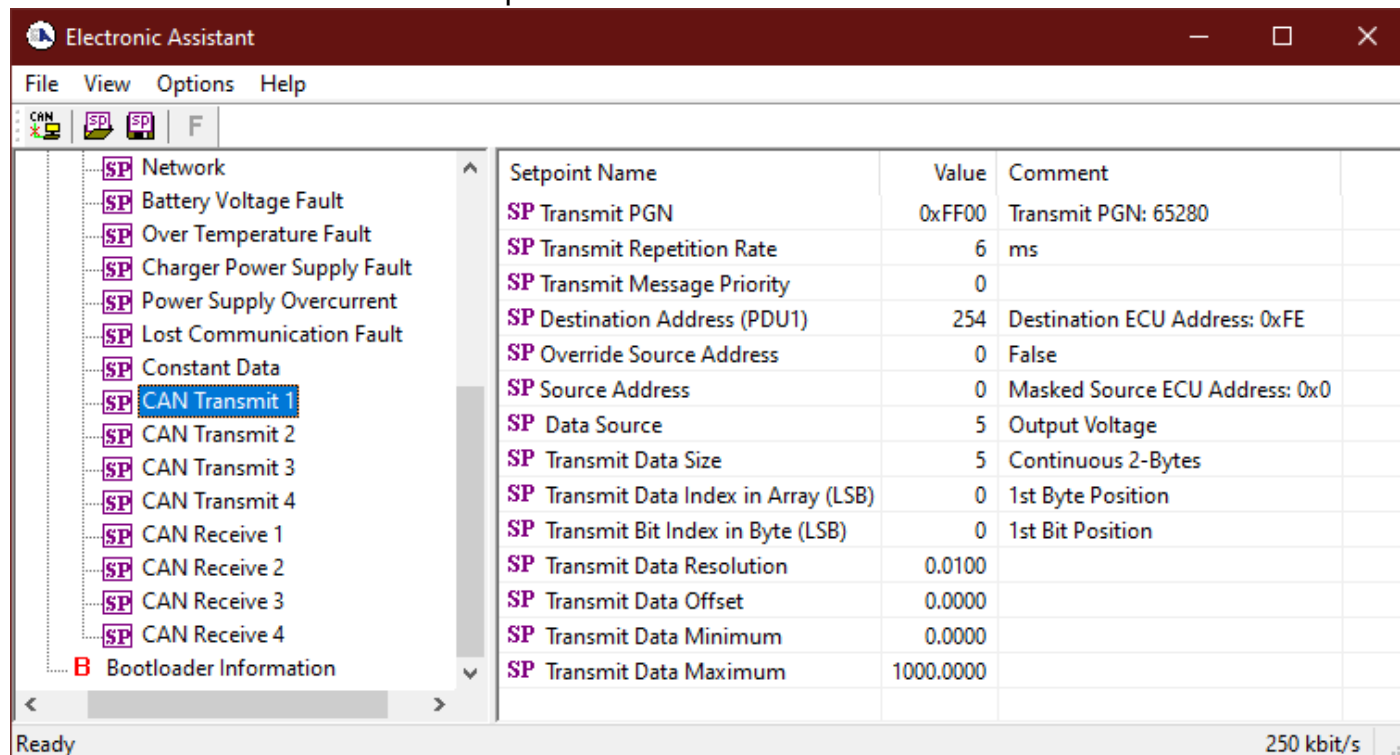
Electronic Assistant

File View Options Help

CAN SP SP F

SP Network
SP Battery Voltage Fault
SP Over Temperature Fault
SP Charger Power Supply Fault
SP Power Supply Overcurrent
SP Lost Communication Fault
SP Constant Data
SP CAN Transmit 1
SP CAN Transmit 2
SP CAN Transmit 3
SP CAN Transmit 4
SP CAN Receive 1
SP CAN Receive 2
SP CAN Receive 3
SP CAN Receive 4
B Bootloader Information

| Setpoint Name | Value | Comment |
|---|---|---|
| SP Transmit PGN | 0xFF00 | Transmit PGN: 65280 |
| SP Transmit Repetition Rate | 6 | ms |
| SP Transmit Message Priority | 0 | |
| SP Destination Address (PDU1) | 254 | Destination ECU Address: 0xFE |
| SP Override Source Address | 0 | False |
| SP Source Address | 0 | Masked Source ECU Address: 0x0 |
| SP Data Source | 5 | Output Voltage |
| SP Transmit Data Size | 5 | Continuous 2-Bytes |
| SP Transmit Data Index in Array (LSB) | 0 | 1st Byte Position |
| SP Transmit Bit Index in Byte (LSB) | 0 | 1st Bit Position |
| SP Transmit Data Resolution | 0.0100 | |
| SP Transmit Data Offset | 0.0000 | |
| SP Transmit Data Minimum | 0.0000 | |
| SP Transmit Data Maximum | 1000.0000 | |

Ready 250 kbit/s